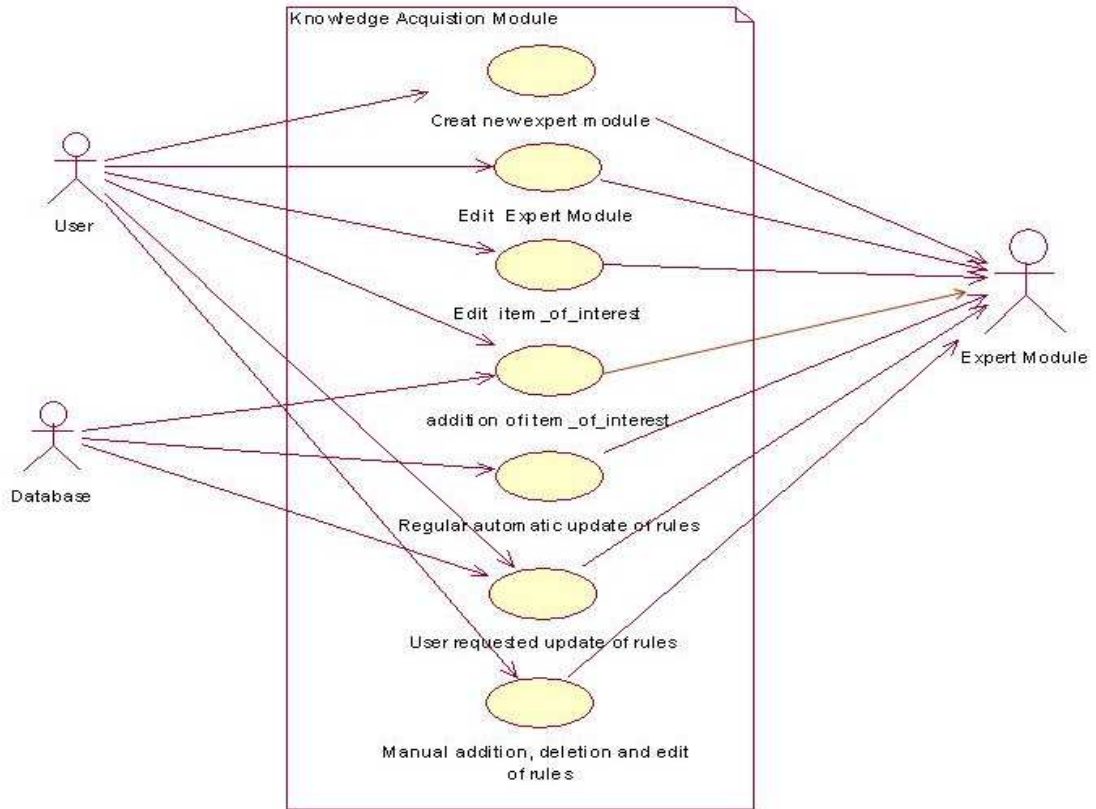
Knowledge Acquistion Module

User

Database

Creat newexpert module

Edit Expert Module

Edit item_of_interest

addition ofitem_of_interest

Regular automatic update of rules

User requested update of rules

Manual addition, deletion and edit of rules

Expert Module